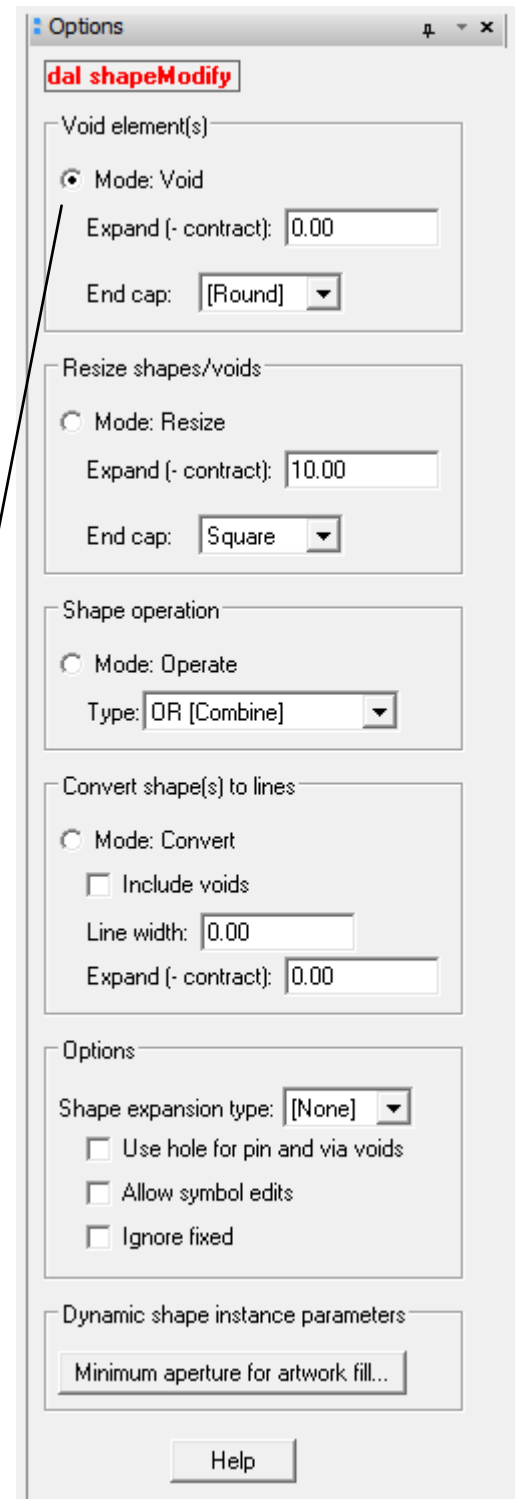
Options

dal shapeModify

Void element(s)

Mode: Void

Expand (- contract): 0.00

End cap: [Round]

Resize shapes/voids

Mode: Resize

Expand (- contract): 10.00

End cap: Square

Shape operation

Mode: Operate

Type: OR [Combine]

Convert shape(s) to lines

Mode: Convert

Include voids

Line width: 0.00

Expand (- contract): 0.00

Options

Shape expansion type: [None]

Use hole for pin and via voids

Allow symbol edits

Ignore fixed

Dynamic shape instance parameters

Minimum aperture for artwork fill...

Help